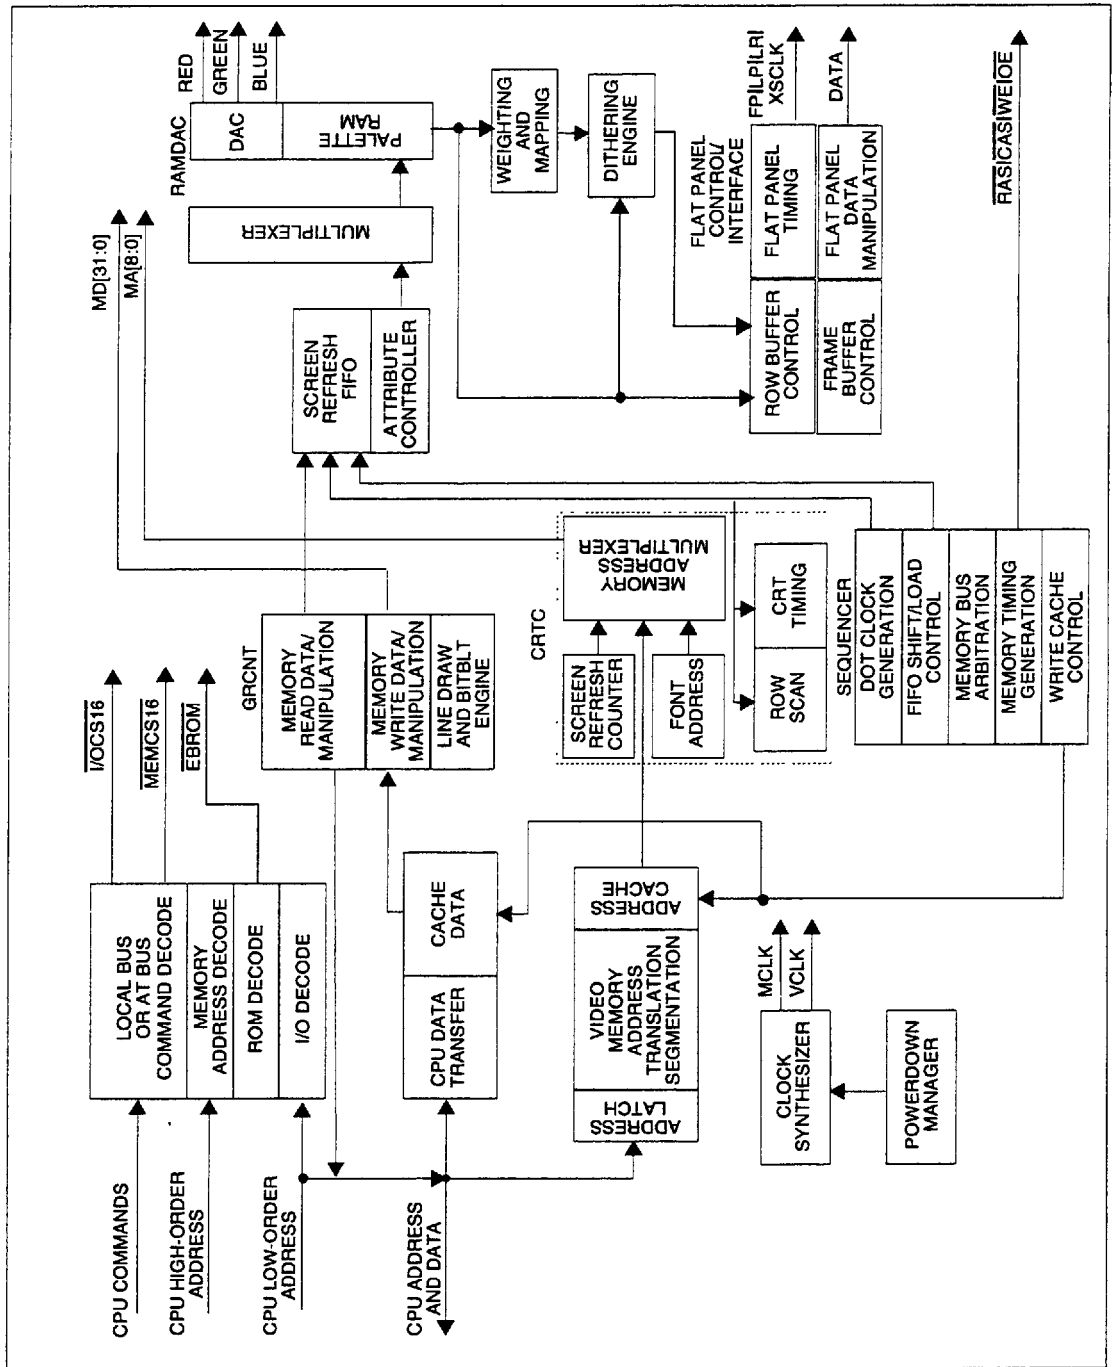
CPU COMMANDS

CPU HIGH-ORDER ADDRESS

CPU LOW-ORDER ADDRESS

CPU ADDRESS AND DATA

LOCAL BUS OR AT BUS COMMAND DECODE

MEMORY ADDRESS DECODE

ROM DECODE

I/O DECODE

$\overline{I/OCS16}$

$\overline{MEMCS16}$

$\overline{EBROM}$

CPU DATA TRANSFER

CACHE DATA

ADDRESS LATCH

VIDEO MEMORY ADDRESS TRANSLATION SEGMENTATION

ADDRESS CACHE

CLOCK SYNTHESIZER

MCLK

VCLK

POWERDOWN MANAGER

GRCNT

MEMORY READ DATA/ MANIPULATION

MEMORY WRITE DATA/ MANIPULATION

LINE DRAW AND BITBLT ENGINE

MD[31:0]

MA[8:0]

CRTC

SCREEN REFRESH COUNTER

FONT ADDRESS

MEMORY ADDRESS MULTIPLEXER

ROW SCAN

CRT TIMING

SEQUENCER

DOT CLOCK GENERATION

FIFO SHIFT/LOAD CONTROL

MEMORY BUS ARBITRATION

MEMORY TIMING GENERATION

WRITE CACHE CONTROL

SCREEN REFRESH FIFO

ATTRIBUTE CONTROLLER

MULTIPLEXER

RAMDAC

DAC

PALETTE RAM

RED

GREEN

BLUE

WEIGHTING AND MAPPING

DITHERING ENGINE

FLAT PANEL CONTROL/ INTERFACE

ROW BUFFER CONTROL

FRAME BUFFER CONTROL

FLAT PANEL TIMING

FLAT PANEL DATA MANIPULATION

FP|LP|LR| XSCLK

DATA

$\overline{RAS}|\overline{CAS}|\overline{WE}|\overline{OE}$